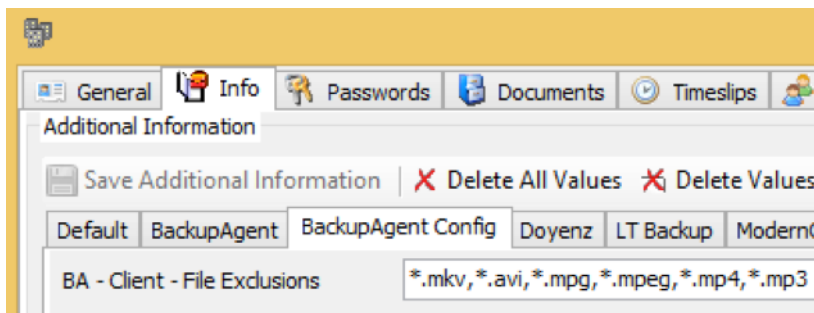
General | Info | Passwords | Documents | Timeslips

Additional Information

Save Additional Information | Delete All Values | Delete Values

Default | BackupAgent | BackupAgent Config | Doyenz | LT Backup | Modern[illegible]

BA - Client - File Exclusions
*.mkv,*.avi,*.mpg,*.mpeg,*.mp4,*.mp3